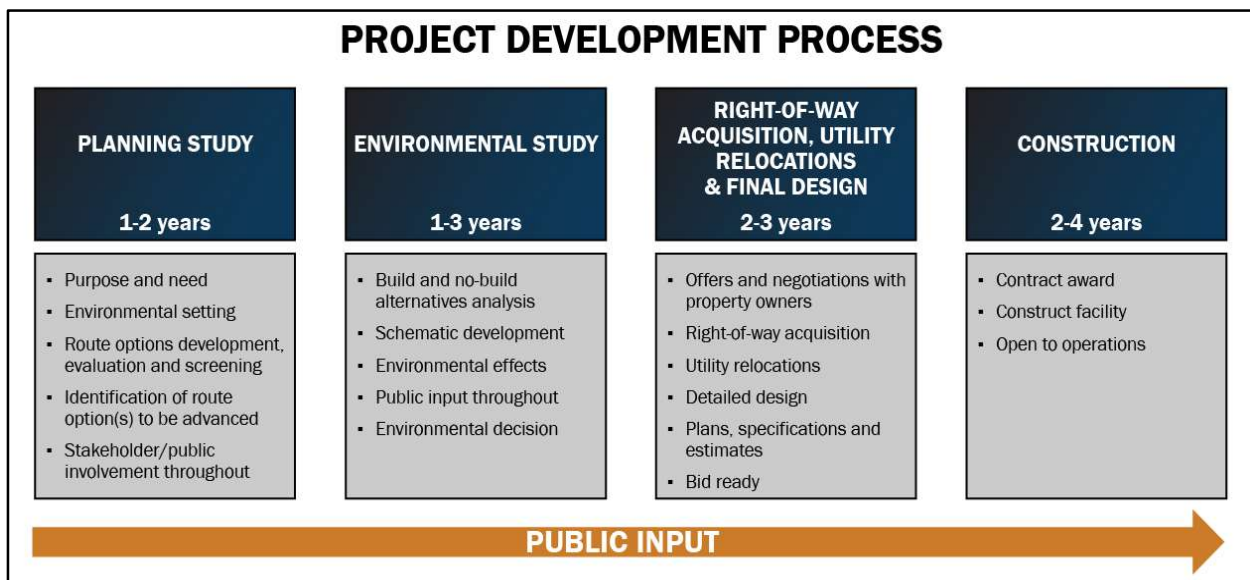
PROJECT DEVELOPMENT PROCESS

PLANNING STUDY

1-2 years

- Purpose and need
- Environmental setting
- Route options development, evaluation and screening
- Identification of route option(s) to be advanced
- Stakeholder/public involvement throughout

ENVIRONMENTAL STUDY

1-3 years

- Build and no-build alternatives analysis
- Schematic development
- Environmental effects
- Public input throughout
- Environmental decision

RIGHT-OF-WAY ACQUISITION, UTILITY RELOCATIONS & FINAL DESIGN

2-3 years

- Offers and negotiations with property owners
- Right-of-way acquisition
- Utility relocations
- Detailed design
- Plans, specifications and estimates
- Bid ready

CONSTRUCTION

2-4 years

- Contract award
- Construct facility
- Open to operations

PUBLIC INPUT